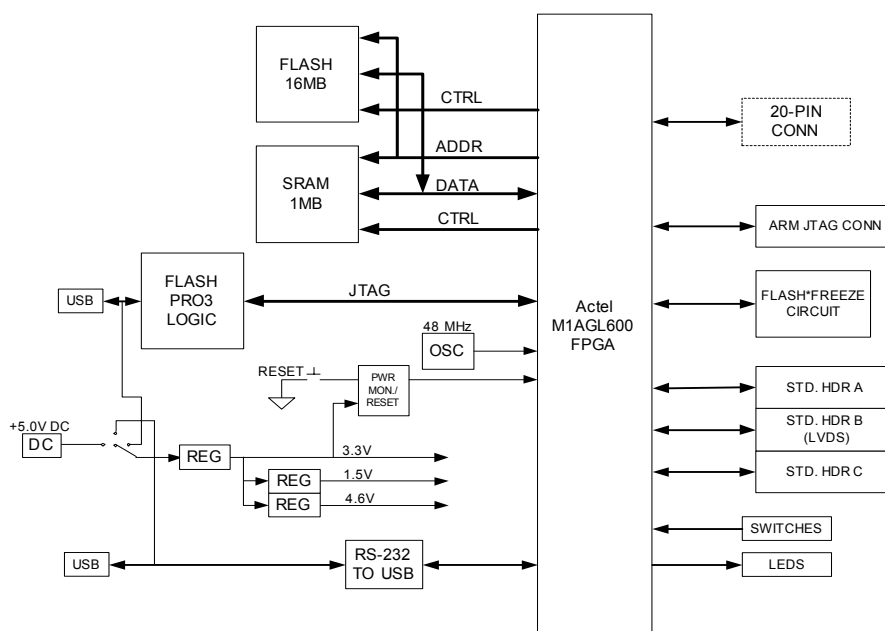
FLASH
16MB

CTRL

ADDR

SRAM
1MB

DATA

CTRL

20-PIN
CONN

ARM JTAG CONN

USB

FLASH
PRO3
LOGIC

JTAG

Actel
M1AGL600
FPGA

FLASH*FREEZE
CIRCUIT

48 MHz
OSC

RESET

PWR
MON./
RESET

STD. HDR A

STD. HDR B
(LVDS)

STD. HDR C

+5.0V DC
DC

REG

3.3V

REG

1.5V

REG

4.6V

SWITCHES

USB

RS-232
TO USB

LEDS